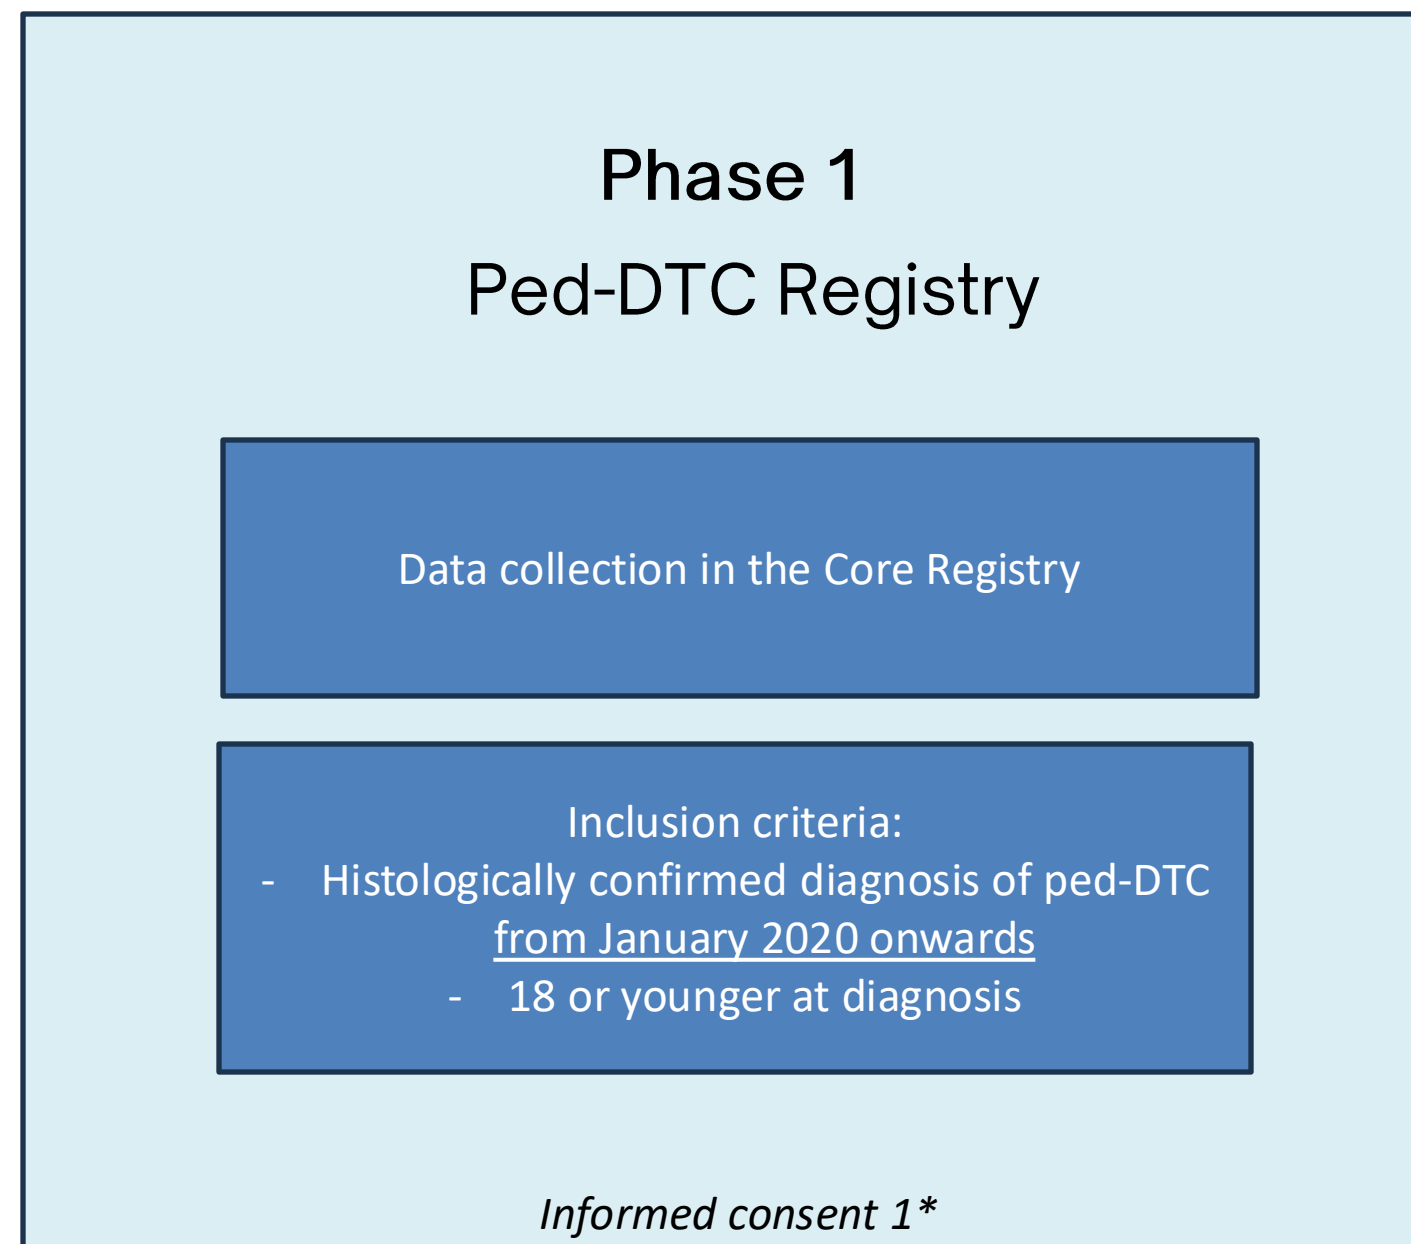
Phase 1

Ped-DTC Registry

Data collection in the Core Registry

Inclusion criteria:
- Histologically confirmed diagnosis of ped-DTC from January 2020 onwards
- 18 or younger at diagnosis

Informed consent 1*